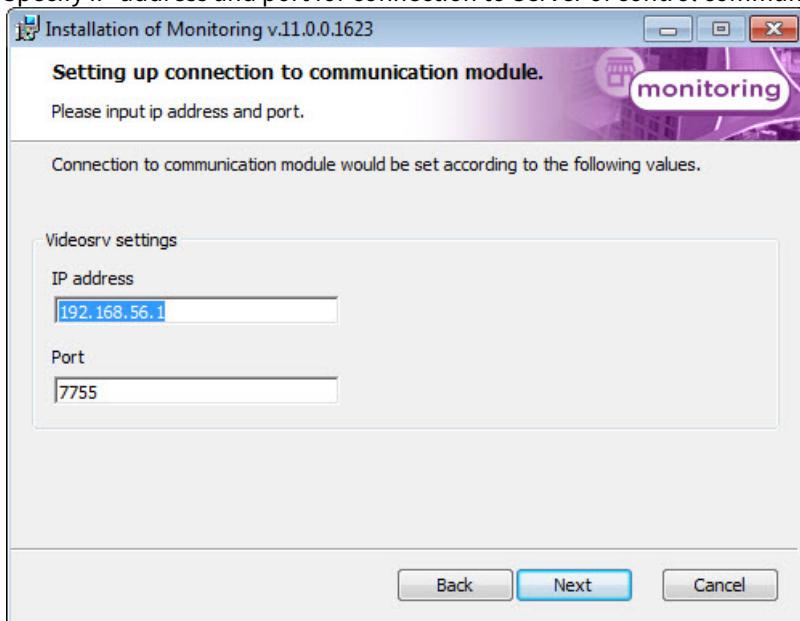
Installation of Monitoring v.11.0.0.1623

Setting up connection to communication module.

Please input ip address and port.

monitoring

Connection to communication module would be set according to the following values.

Videosrv settings

IP address

192.168.56.1

Port

7755

Back

Next

Cancel